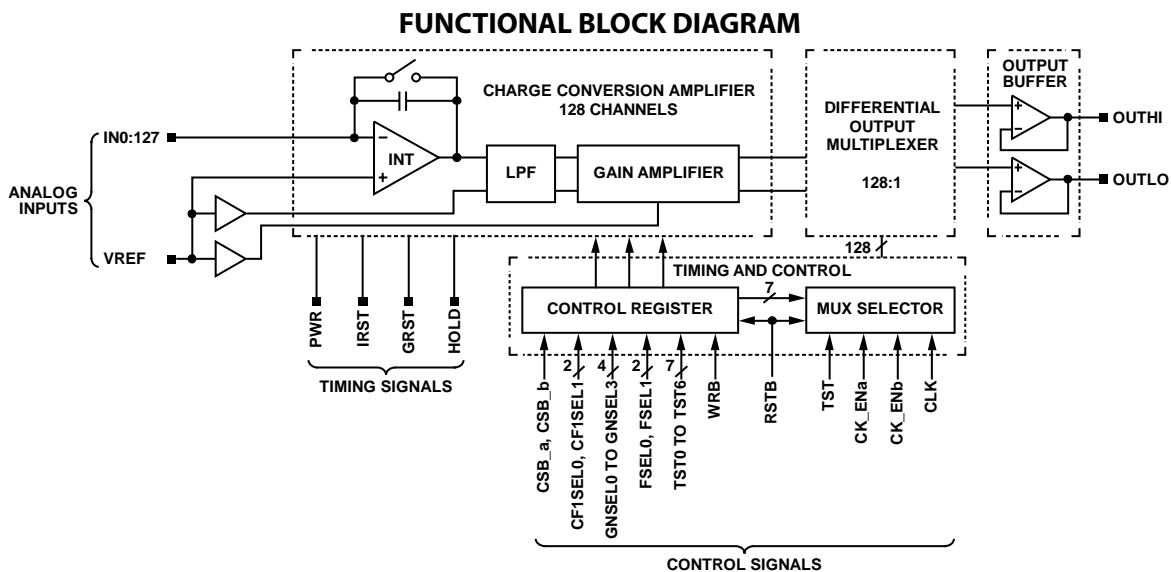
FUNCTIONAL BLOCK DIAGRAM

CHARGE CONVERSION AMPLIFIER
128 CHANNELS

IN0:127

INT

−

+

LPF

GAIN AMPLIFIER

ANALOG INPUTS

VREF

DIFFERENTIAL OUTPUT MULTIPLEXER

128:1

OUTPUT BUFFER

+

−

OUTHI

+

−

OUTLO

128

TIMING AND CONTROL

CONTROL REGISTER

7

MUX SELECTOR

PWR

IRST

GRST

HOLD

TIMING SIGNALS

CSB_a, CSB_b

2

CF1SEL0, CF1SEL1

4

GNSEL0 TO GNSEL3

2

FSEL0, FSEL1

7

TST0 TO TST6

WRB

RSTB

TST

CK_ENa

CK_ENb

CLK

CONTROL SIGNALS